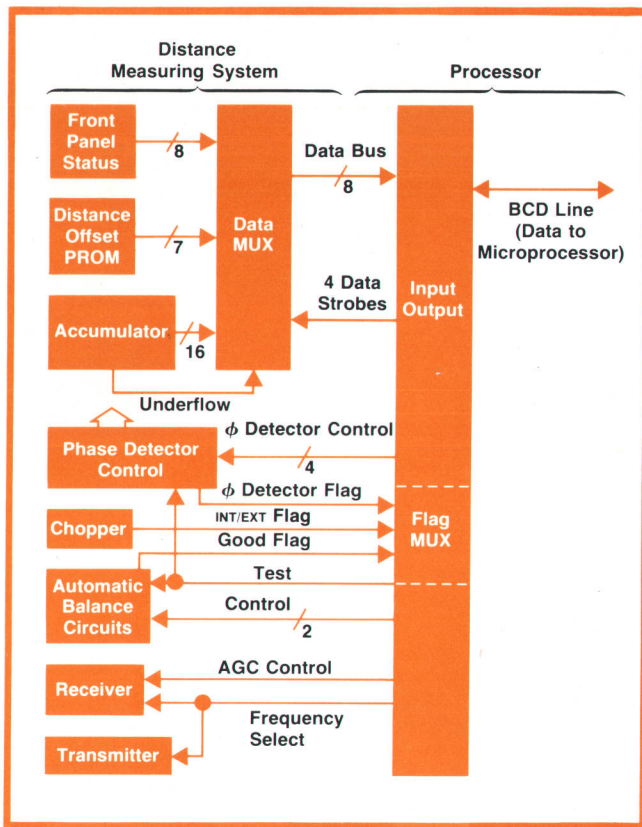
Distance Measuring System

Processor

Front Panel Status

8

Distance Offset PROM

7

Accumulator

16

Data MUX

Data Bus

8

4 Data Strobes

Input Output

BCD Line (Data to Microprocessor)

Underflow

Phase Detector Control

$\phi$ Detector Control

4

$\phi$ Detector Flag

Chopper

INT/EXT Flag

Good Flag

Flag MUX

Automatic Balance Circuits

Test

Control

2

Receiver

AGC Control

Frequency Select

Transmitter